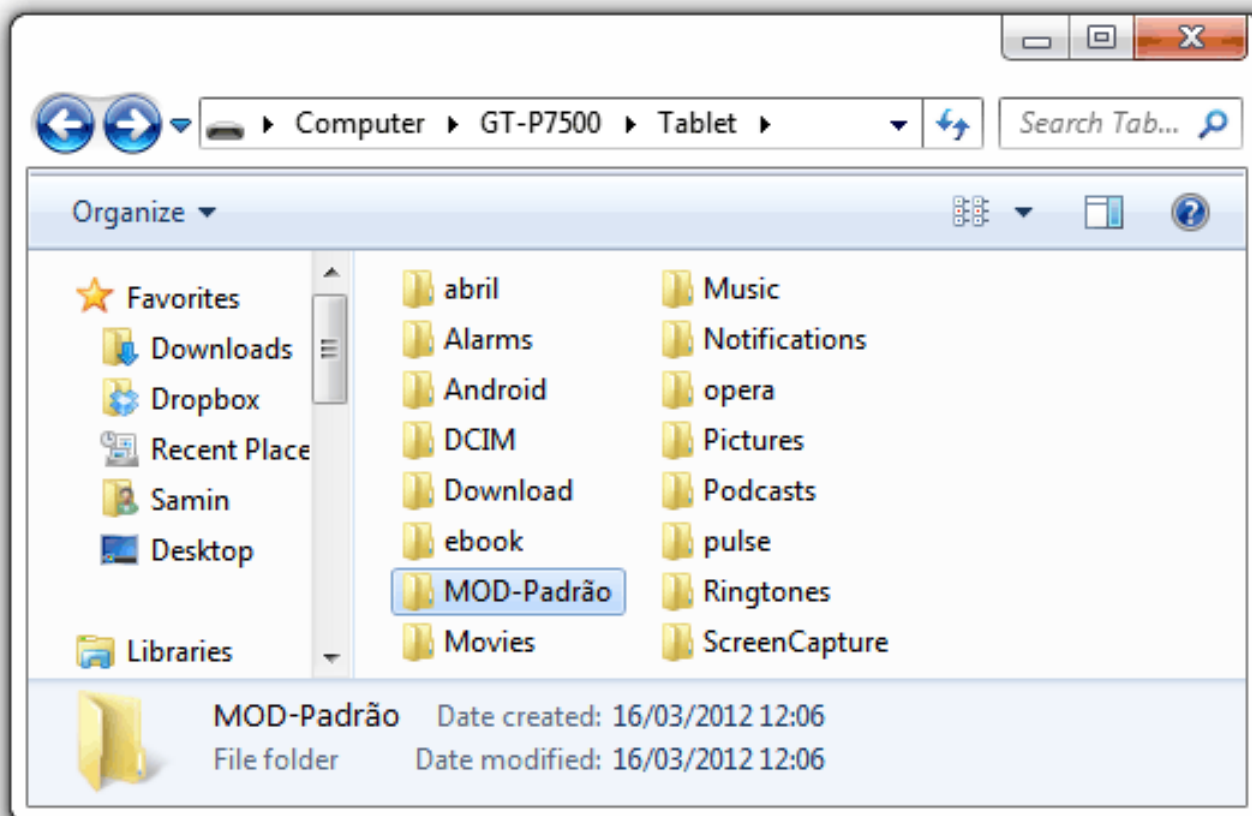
Computer ▸ GT-P7500 ▸ Tablet ▸

Search Tab...

Organize ▾

Favorites
Downloads
Dropbox
Recent Place
Samin
Desktop

Libraries

abril
Alarms
Android
DCIM
Download
ebook
MOD-Padrão
Movies

Music
Notifications
opera
Pictures
Podcasts
pulse
Ringtones
ScreenCapture

MOD-Padrão
File folder
Date created: 16/03/2012 12:06
Date modified: 16/03/2012 12:06